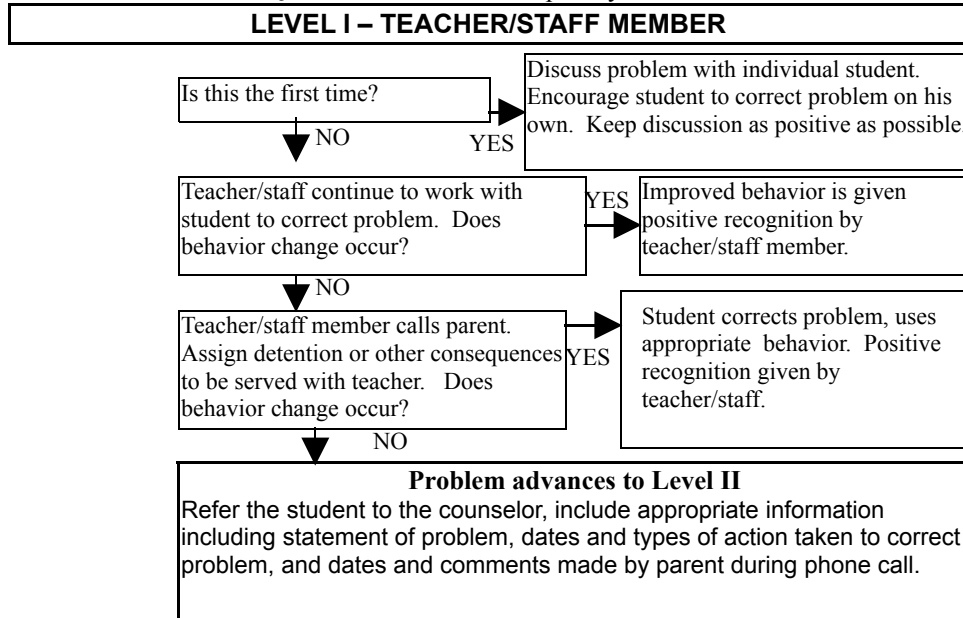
LEVEL I – TEACHER/STAFF MEMBER

Is this the first time?

NO

YES

Discuss problem with individual student. Encourage student to correct problem on his own. Keep discussion as positive as possible.

Teacher/staff continue to work with student to correct problem. Does behavior change occur?

YES

Improved behavior is given positive recognition by teacher/staff member.

NO

Teacher/staff member calls parent. Assign detention or other consequences to be served with teacher. Does behavior change occur?

YES

Student corrects problem, uses appropriate behavior. Positive recognition given by teacher/staff.

NO

Problem advances to Level II

Refer the student to the counselor, include appropriate information including statement of problem, dates and types of action taken to correct problem, and dates and comments made by parent during phone call.